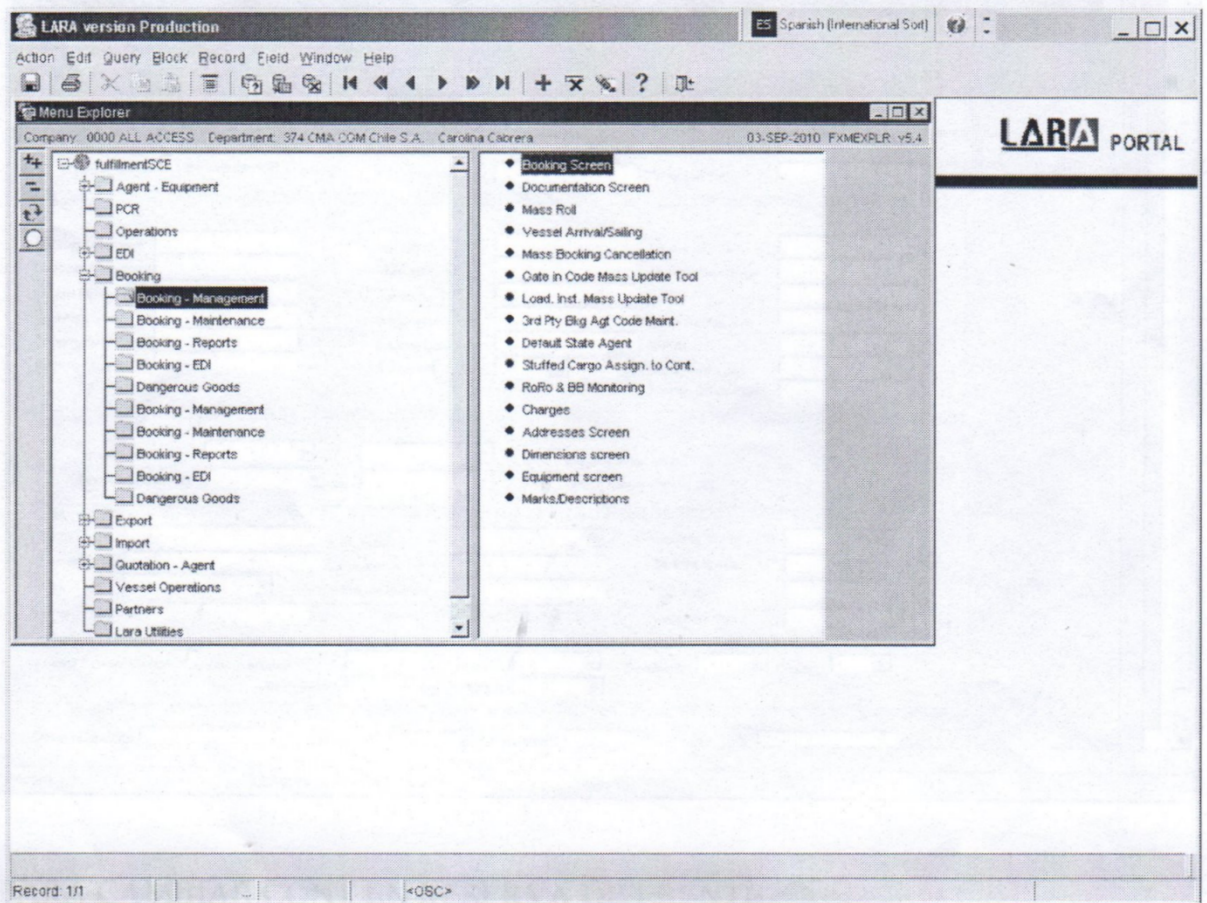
LARA version Production

ES Spanish (International Sort)

Action Edit Query Block Record Field Window Help

Menu Explorer

Company: 0000 ALL ACCESS Department: 374 CMA CGM Chile S.A. Carolina Cabrera 03-SEP-2010 FXMEXPLR v5.4

LARA PORTAL

fulfillmentSCE
Agent - Equipment
PCR
Operations
EDI
Booking
Booking - Management
Booking - Maintenance
Booking - Reports
Booking - EDI
Dangerous Goods
Booking - Management
Booking - Maintenance
Booking - Reports
Booking - EDI
Dangerous Goods
Export
Import
Quotation - Agent
Vessel Operations
Partners
Lara Utilities

Booking Screen
Documentation Screen
Mass Roll
Vessel Arrival/Sailing
Mass Booking Cancellation
Gate in Code Mass Update Tool
Load. Inst. Mass Update Tool
3rd Pty Bkg Agt Code Maint.
Default State Agent
Stuffed Cargo Assign. to Cont.
RoRo & BB Monitoring
Charges
Addresses Screen
Dimensions screen
Equipment screen
Marks/Descriptions

Record: 1/1 <OSC>